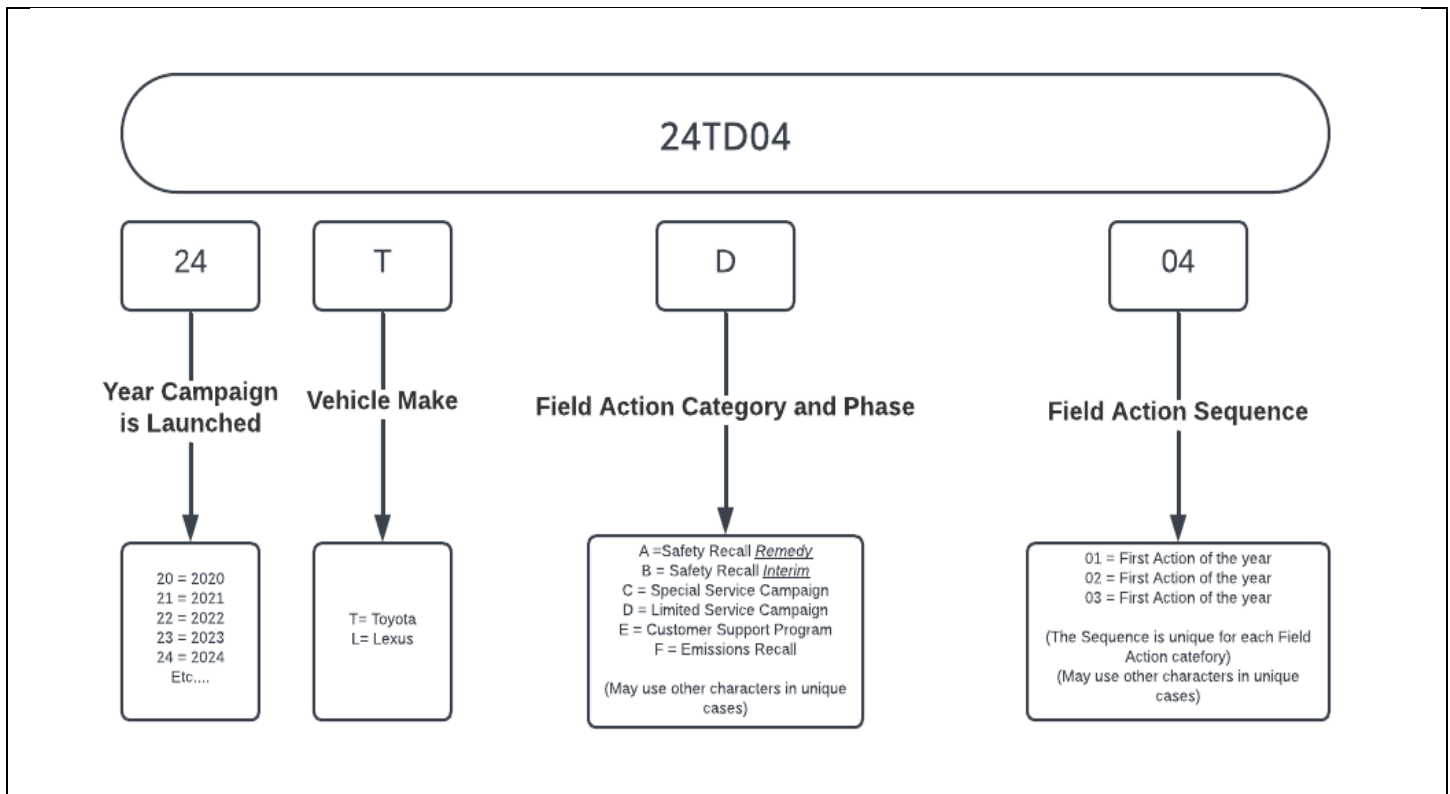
24TD04

24

T

D

04

Year Campaign is Launched

Vehicle Make

Field Action Category and Phase

Field Action Sequence

20 = 2020
21 = 2021
22 = 2022
23 = 2023
24 = 2024
Etc....

T= Toyota
L= Lexus

A =Safety Recall *Remedy*
B = Safety Recall *Interim*
C = Special Service Campaign
D = Limited Service Campaign
E = Customer Support Program
F = Emissions Recall

(May use other characters in unique cases)

01 = First Action of the year
02 = First Action of the year
03 = First Action of the year

(The Sequence is unique for each Field Action catefory)
(May use other characters in unique cases)